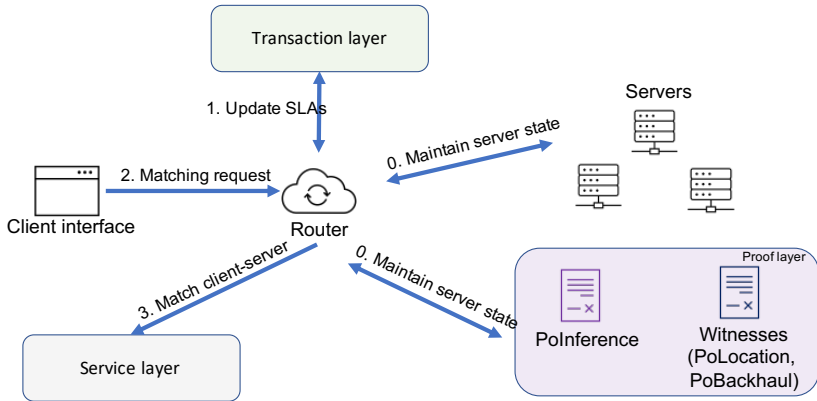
Transaction layer

1. Update SLAs

Servers

0. Maintain server state

2. Matching request

Client interface

Router

0. Maintain server state

Proof layer

3. Match client-server

PoInference

Witnesses (PoLocation, PoBackhaul)

Service layer